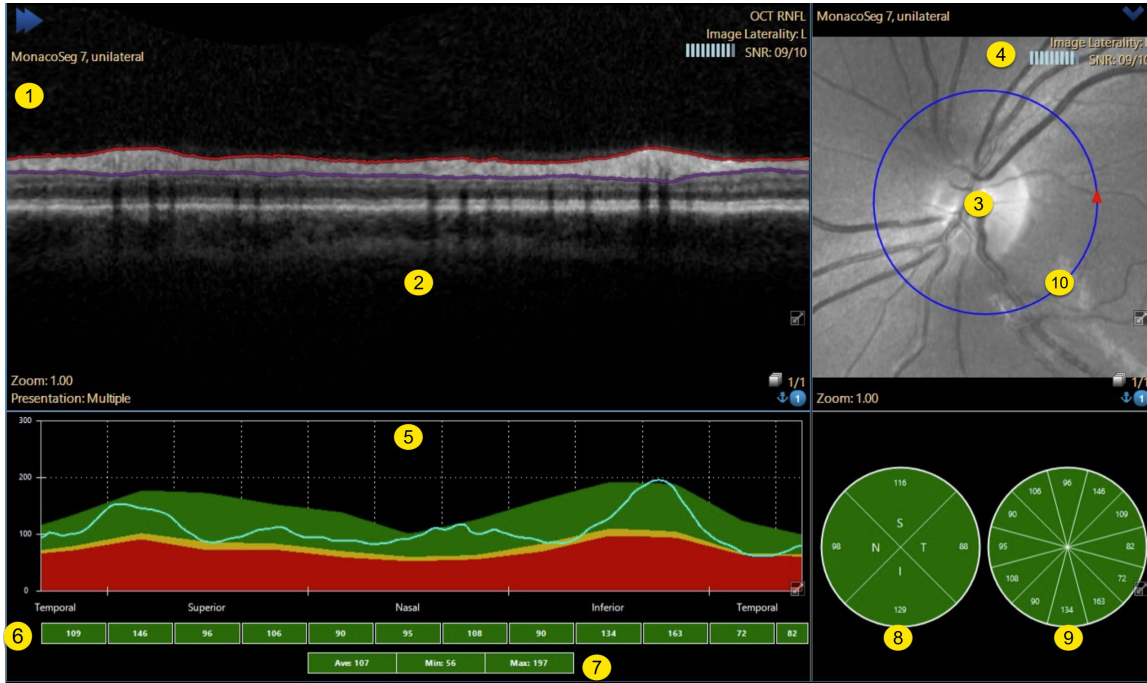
OCT RNFL
Image Laterality: L
SNR: 09/10
MonacoSeg 7, unilateral
1
2
Zoom: 1.00
Presentation: Multiple
1/1
1

MonacoSeg 7, unilateral
Image Laterality: L
SNR: 09/10
4
3
10
Zoom: 1.00
1/1
1

300
200
100
0
5
Temporal
Superior
Nasal
Inferior
Temporal

6

| 109 | 146 | 96 | 106 | 90 | 95 | 108 | 90 | 134 | 163 | 72 | 82 |
|---|---|---|---|---|---|---|---|---|---|---|---|

| Ave: 107 | Min: 56 | Max: 197 |
|---|---|---|

7

116
S
98
N
T
88
I
129
8

96
146
106
109
90
82
95
72
108
163
90
134
9